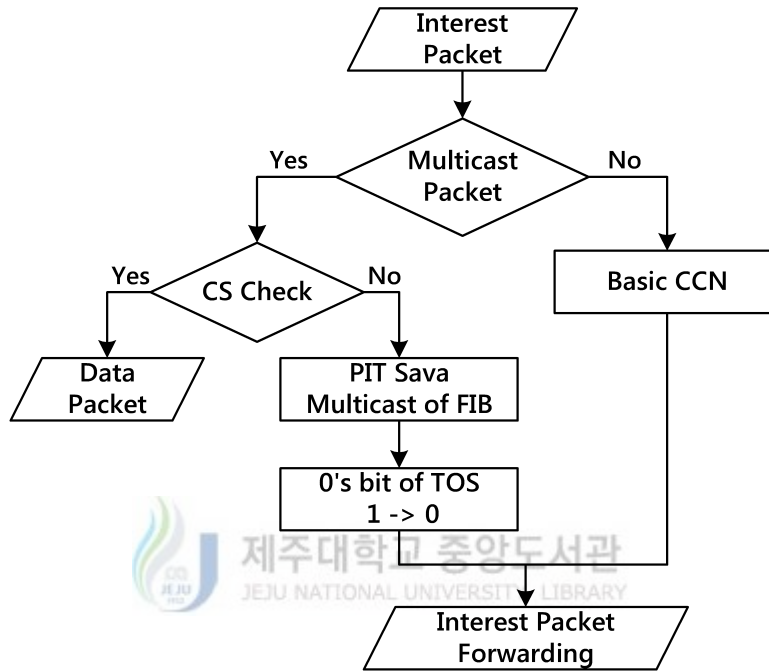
Interest Packet

Multicast Packet

Yes

No

Yes

CS Check

No

Basic CCN

Data Packet

PIT Sava Multicast of FIB

0's bit of TOS 1 -> 0

제주대학교 중앙도서관
JEJU NATIONAL UNIVERSITY LIBRARY

Interest Packet Forwarding